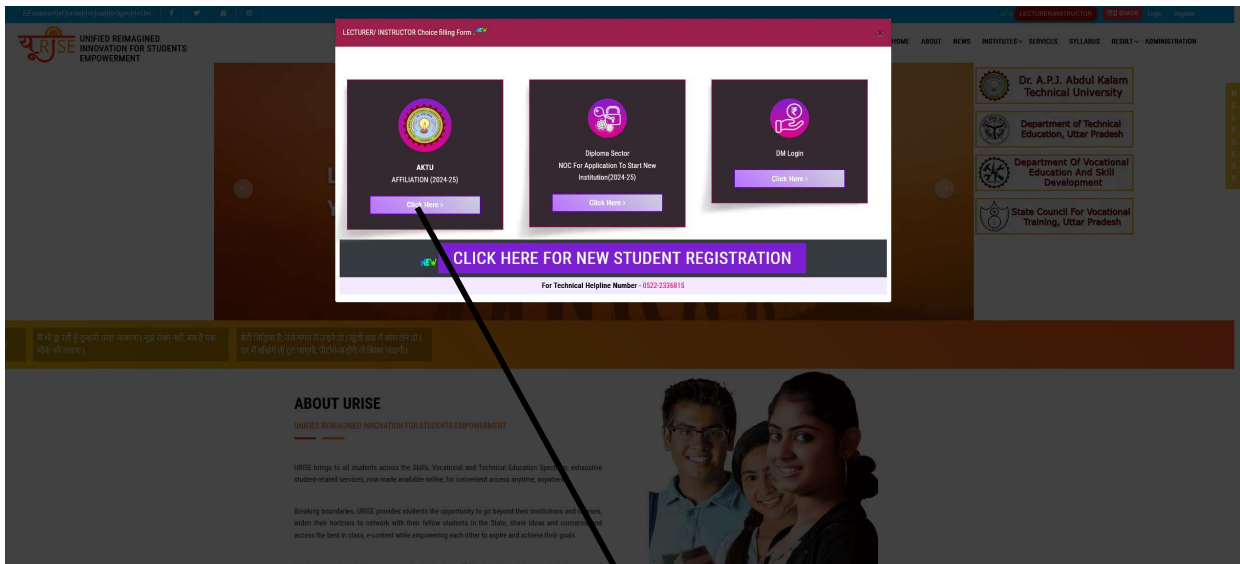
LECTURER/ INSTRUCTOR Choice filling Form .. NEW

×

LECTURER/INSTRUCTOR हिंदी संस्करण Login Register

UNIFIED REIMAGINED INNOVATION FOR STUDENTS EMPOWERMENT

HOME ABOUT NEWS INSTITUTES SERVICES SYLLABUS RESULT ADMINISTRATION

AKTU
AFFILIATION (2024-25)
Click Here >

Diploma Sector
NOC For Application To Start New Institution(2024-25)
Click Here >

DM Login
Click Here >

NEW CLICK HERE FOR NEW STUDENT REGISTRATION

For Technical Helpline Number - 0522-2336815

Dr. A.P.J. Abdul Kalam Technical University

Department of Technical Education, Uttar Pradesh

Department Of Vocational Education And Skill Development

State Council For Vocational Training, Uttar Pradesh

ABOUT URISE

UNIFIED REIMAGINED INNOVATION FOR STUDENTS EMPOWERMENT

URISE brings to all students across the Skills, Vocational and Technical Education Spectrum, exhaustive student-related services, now made available online, for convenient access anytime, anywhere.

Breaking boundaries, URISE provides students the opportunity to go beyond their institutions and courses, widen their horizons in network with their fellow students in the State, share ideas and concerns and access the best in class, e-content while empowering each other to aspire and achieve their goals.